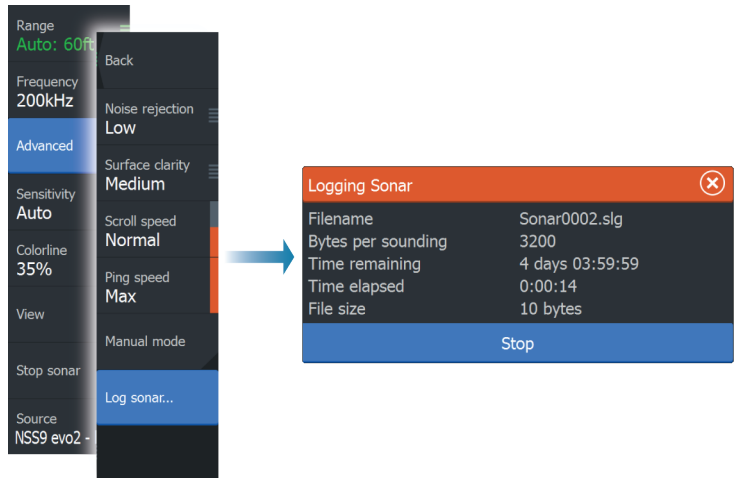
Range
Auto: 60ft

Frequency
200kHz

Advanced

Sensitivity
Auto

Colorline
35%

View

Stop sonar

Source
NSS9 evo2 -

Back

Noise rejection
Low

Surface clarity
Medium

Scroll speed
Normal

Ping speed
Max

Manual mode

Log sonar...

Logging Sonar

| | |
|---|---|
| Filename | Sonar0002.slg |
| Bytes per sounding | 3200 |
| Time remaining | 4 days 03:59:59 |
| Time elapsed | 0:00:14 |
| File size | 10 bytes |

Stop